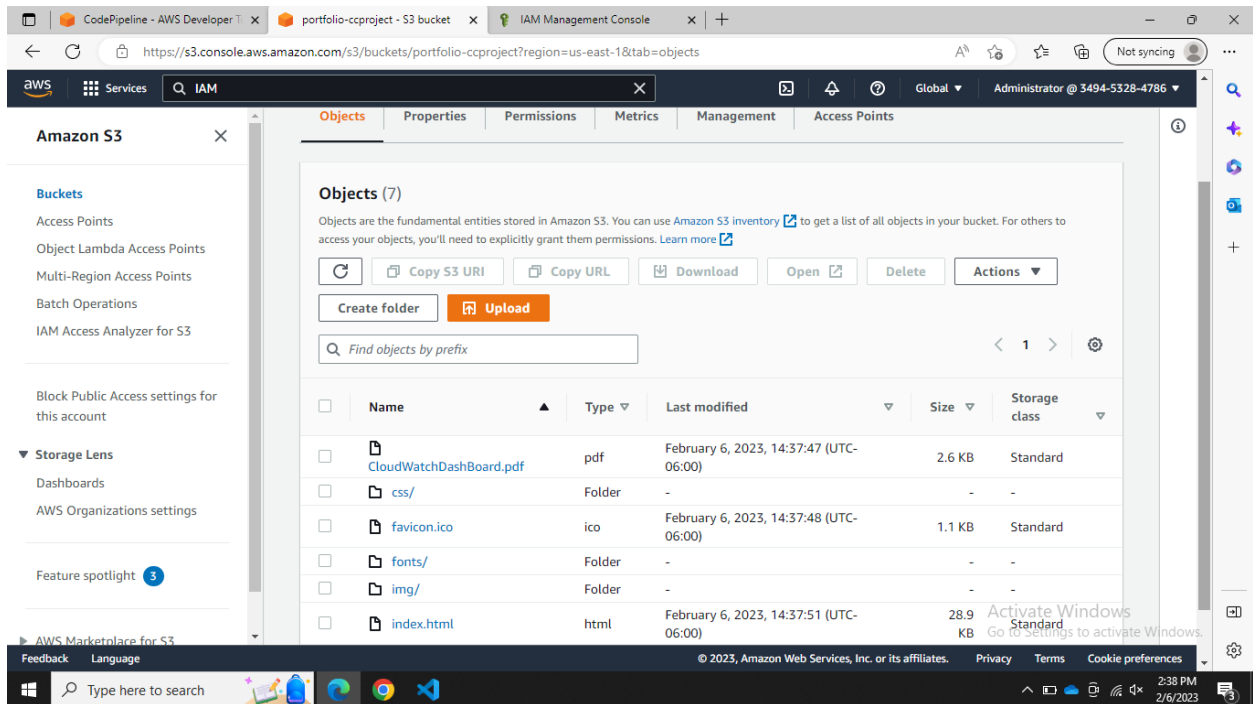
CodePipeline - AWS Developer T ×
portfolio-ccproject - S3 bucket ×
IAM Management Console ×
+

https://s3.console.aws.amazon.com/s3/buckets/portfolio-ccproject?region=us-east-1&tab=objects

Not syncing

aws Services IAM

Global ▼ Administrator @ 3494-5328-4786 ▼

Amazon S3 ×

Buckets
Access Points
Object Lambda Access Points
Multi-Region Access Points
Batch Operations
IAM Access Analyzer for S3

Block Public Access settings for this account

▼ Storage Lens
Dashboards
AWS Organizations settings

Feature spotlight 3

▶ AWS Marketplace for S3

Objects | Properties | Permissions | Metrics | Management | Access Points

Objects (7)

Objects are the fundamental entities stored in Amazon S3. You can use Amazon S3 inventory to get a list of all objects in your bucket. For others to access your objects, you'll need to explicitly grant them permissions. Learn more

Copy S3 URI | Copy URL | Download | Open | Delete | Actions ▼

Create folder | Upload

Find objects by prefix

< 1 >

| | Name ▲ | Type | Last modified | Size | Storage class |
|---|---|---|---|---|---|
| | CloudWatchDashBoard.pdf | pdf | February 6, 2023, 14:37:47 (UTC-06:00) | 2.6 KB | Standard |
| | css/ | Folder | - | - | - |
| | favicon.ico | ico | February 6, 2023, 14:37:48 (UTC-06:00) | 1.1 KB | Standard |
| | fonts/ | Folder | - | - | - |
| | img/ | Folder | - | - | - |
| | index.html | html | February 6, 2023, 14:37:51 (UTC-06:00) | 28.9 KB | Standard |

Activate Windows
Go to Settings to activate Windows.

Feedback Language
© 2023, Amazon Web Services, Inc. or its affiliates. Privacy Terms Cookie preferences

Type here to search

2:38 PM
2/6/2023